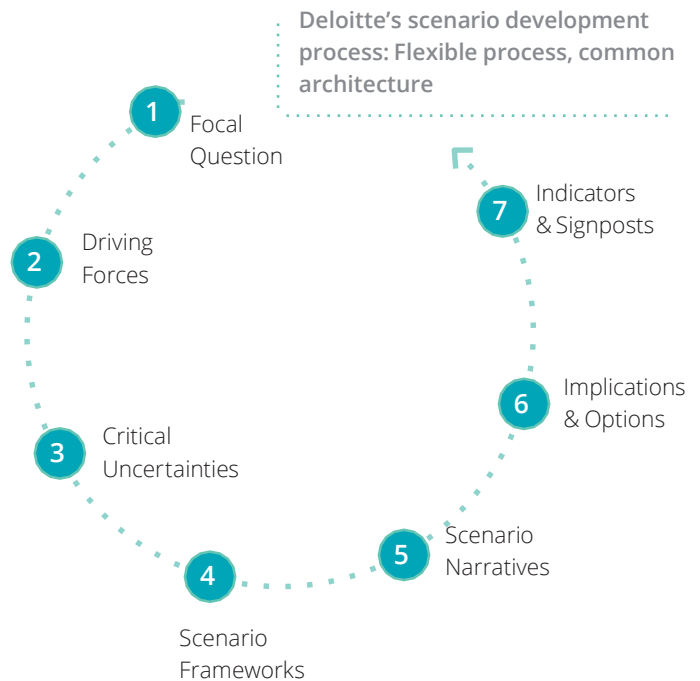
Deloitte's scenario development process: Flexible process, common architecture

1 Focal Question

2 Driving Forces

3 Critical Uncertainties

4 Scenario Frameworks

5 Scenario Narratives

6 Implications & Options

7 Indicators & Signposts